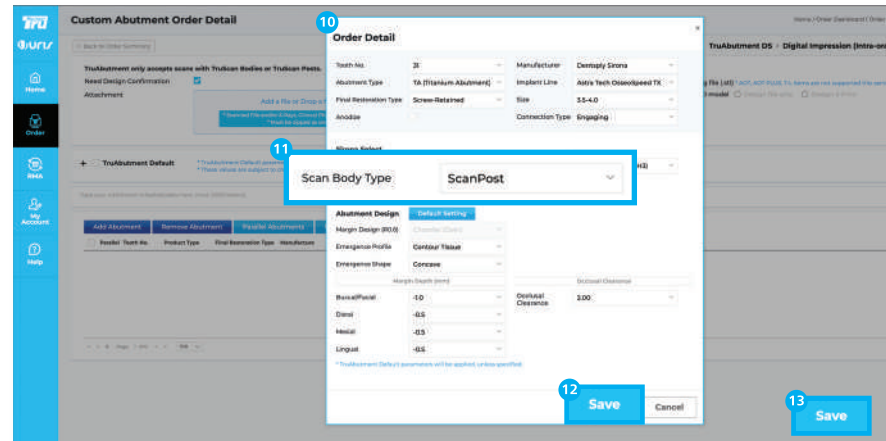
TRU
Ouris
Home
Order
RMA
My Account
Help

Custom Abutment Order Detail
Home / Order Dashboard / Order
< Back to Order Summary
TruAbutment only accepts scans with TruScan Bodies or TruScan Posts.
Need Design Confirmation
Attachment
Add a File or Drop a
TruAbutment DS - Digital Impression (Intra-oral
+ TruAbutment Default
Add Abutment
Remove Abutment
Parallel Abutments
Parallel Tooth No. Product Type Final Restoration Type Manufacturer

10
Order Detail
×
Tooth No. 31
Manufacturer Dentsply Sirona
Abutment Type TA (Titanium Abutment)
Implant Line Astra Tech OsseoSpeed TX
Final Restoration Type Screw-Retained
Size 3.5-4.0
Anodize
Connection Type Engaging

11
Scan Body Type
ScanPost

Abutment Design
Default Setting
Margin Design (RO.0)
Emergence Profile Contour Tissue
Emergence Shape Concave
Margin Depth (mm)
Occlusal Clearance
Buccal/Facial -1.0
Occlusal Clearance 2.00
Distal -0.5
Mesial -0.5
Lingual -0.5
* TruAbutment Default parameters will be applied, unless specified.

12
Save
Cancel

13
Save